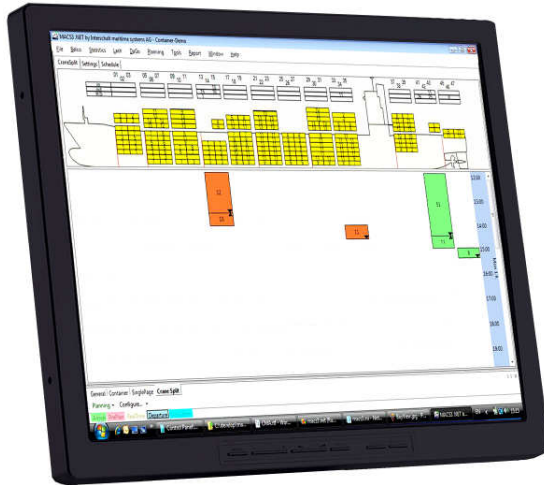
MACS3.NET by Interschalt maritime systems AG - Container Demo

File Status Statistics Lash Drafts Planning Tools Report Window Help

CraneSplit Settings Schedule

01 03 05 07 09 11 13 15 17 19 21 23 25 27 29 31 33 35 37 39 41 43 45 47

02 06 10 14 18 22 26 30 34 38 42 46

32

11

15

11

13:00

14:00

15:00

16:00

17:00

18:00

19:00

General Container SinglePage CraneSplit

Planning Configure

Crane Preplan Bay Plan Departure